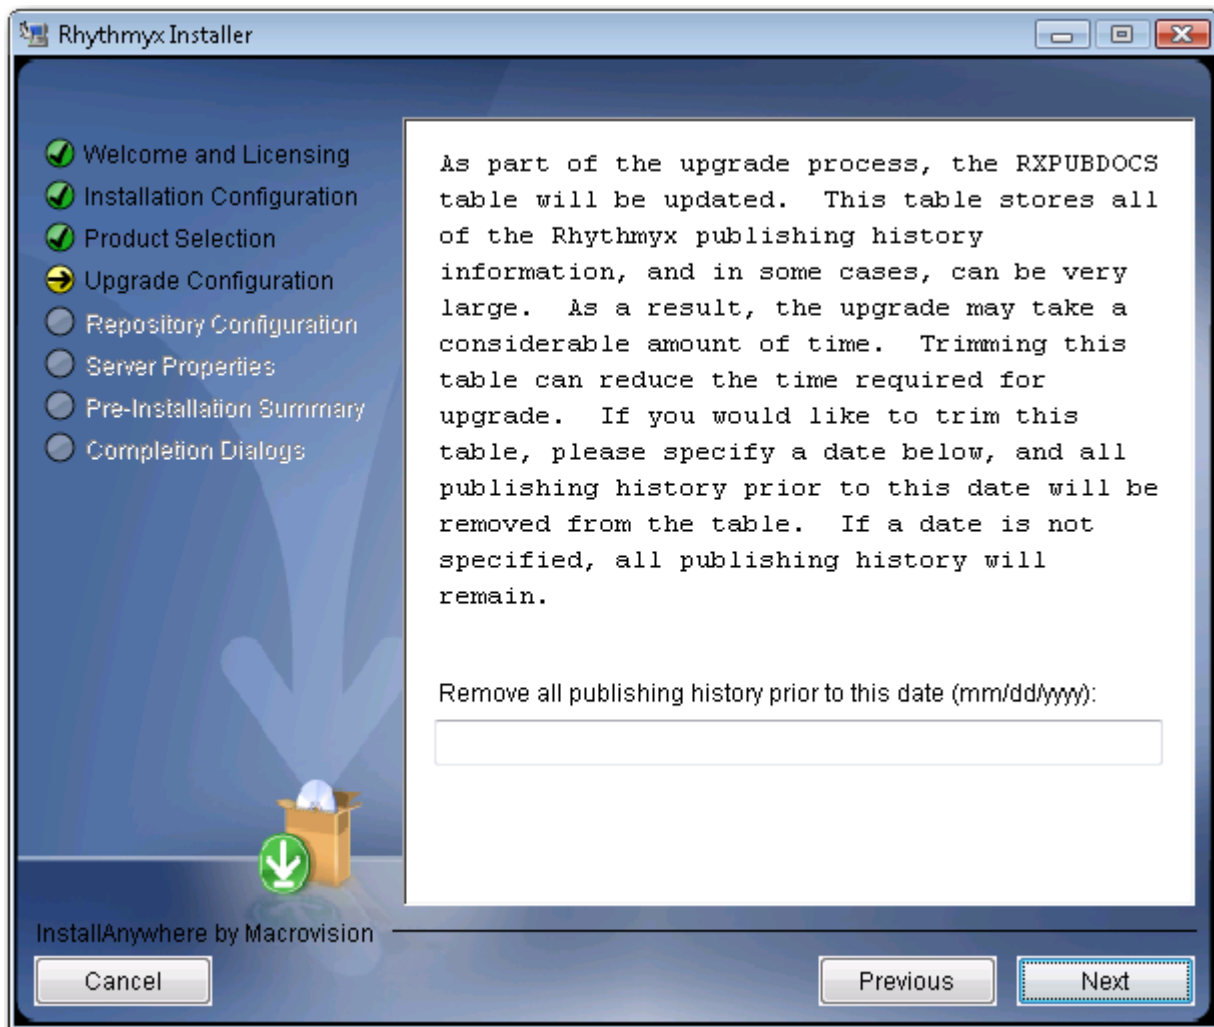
Rhythmyx Installer

Welcome and Licensing
Installation Configuration
Product Selection
Upgrade Configuration
Repository Configuration
Server Properties
Pre-Installation Summary
Completion Dialogs

As part of the upgrade process, the RXPUBDOCS table will be updated. This table stores all of the Rhythmyx publishing history information, and in some cases, can be very large. As a result, the upgrade may take a considerable amount of time. Trimming this table can reduce the time required for upgrade. If you would like to trim this table, please specify a date below, and all publishing history prior to this date will be removed from the table. If a date is not specified, all publishing history will remain.

Remove all publishing history prior to this date (mm/dd/yyyy):

InstallAnywhere by Macrovision

Cancel

Previous

Next